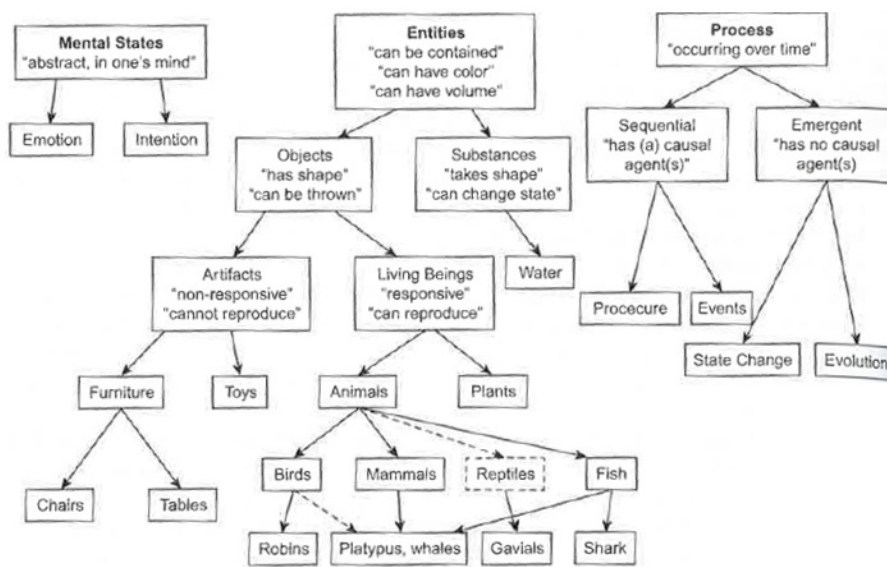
**Mental States**
"abstract, in one's mind"

Emotion

Intention

**Entities**
"can be contained"
"can have color"
"can have volume"

Objects
"has shape"
"can be thrown"

Substances
"takes shape"
"can change state"

Water

Artifacts
"non-responsive"
"cannot reproduce"

Living Beings
"responsive"
"can reproduce"

Furniture

Toys

Animals

Plants

Chairs

Tables

Birds

Mammals

Reptiles

Fish

Robins

Platypus, whales

Gavials

Shark

**Process**
"occurring over time"

Sequential
"has (a) causal agent(s)"

Emergent
"has no causal agent(s)

Procecure

Events

State Change

Evolution